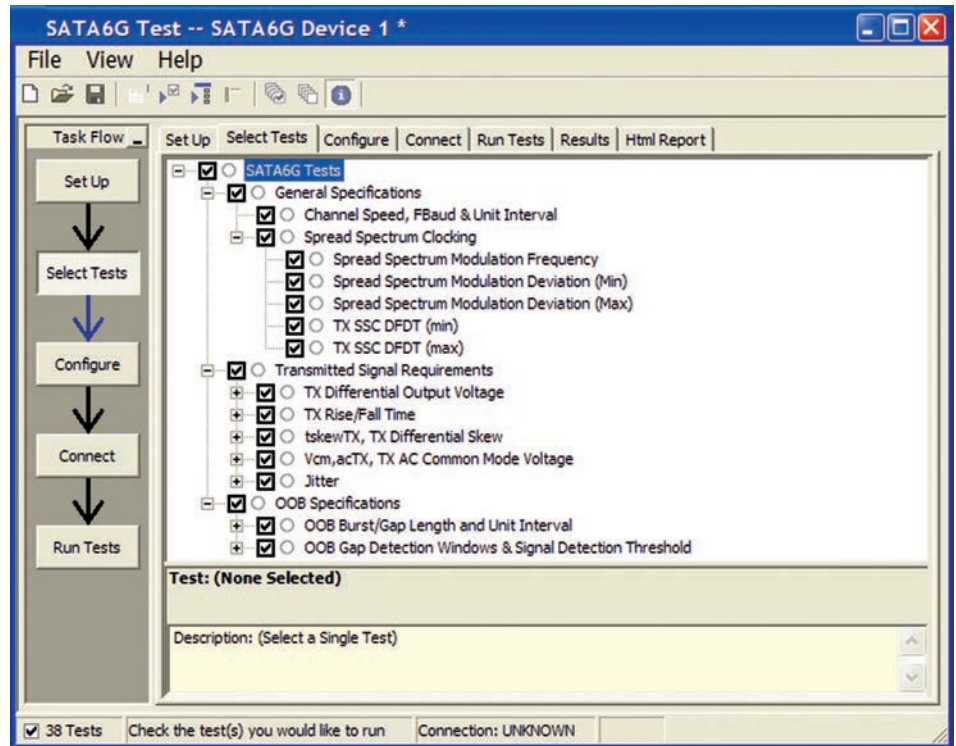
SATA6G Test -- SATA6G Device 1 *

File View Help

Task Flow

Set Up

Select Tests

Configure

Connect

Run Tests

Set Up | Select Tests | Configure | Connect | Run Tests | Results | Html Report

SATA6G Tests
General Specifications
Channel Speed, FBaud & Unit Interval
Spread Spectrum Clocking
Spread Spectrum Modulation Frequency
Spread Spectrum Modulation Deviation (Min)
Spread Spectrum Modulation Deviation (Max)
TX SSC DFDT (min)
TX SSC DFDT (max)
Transmitted Signal Requirements
TX Differential Output Voltage
TX Rise/Fall Time
tskewTX, TX Differential Skew
Vcm,acTX, TX AC Common Mode Voltage
Jitter
OOB Specifications
OOB Burst/Gap Length and Unit Interval
OOB Gap Detection Windows & Signal Detection Threshold

Test: (None Selected)

Description: (Select a Single Test)

38 Tests | Check the test(s) you would like to run | Connection: UNKNOWN